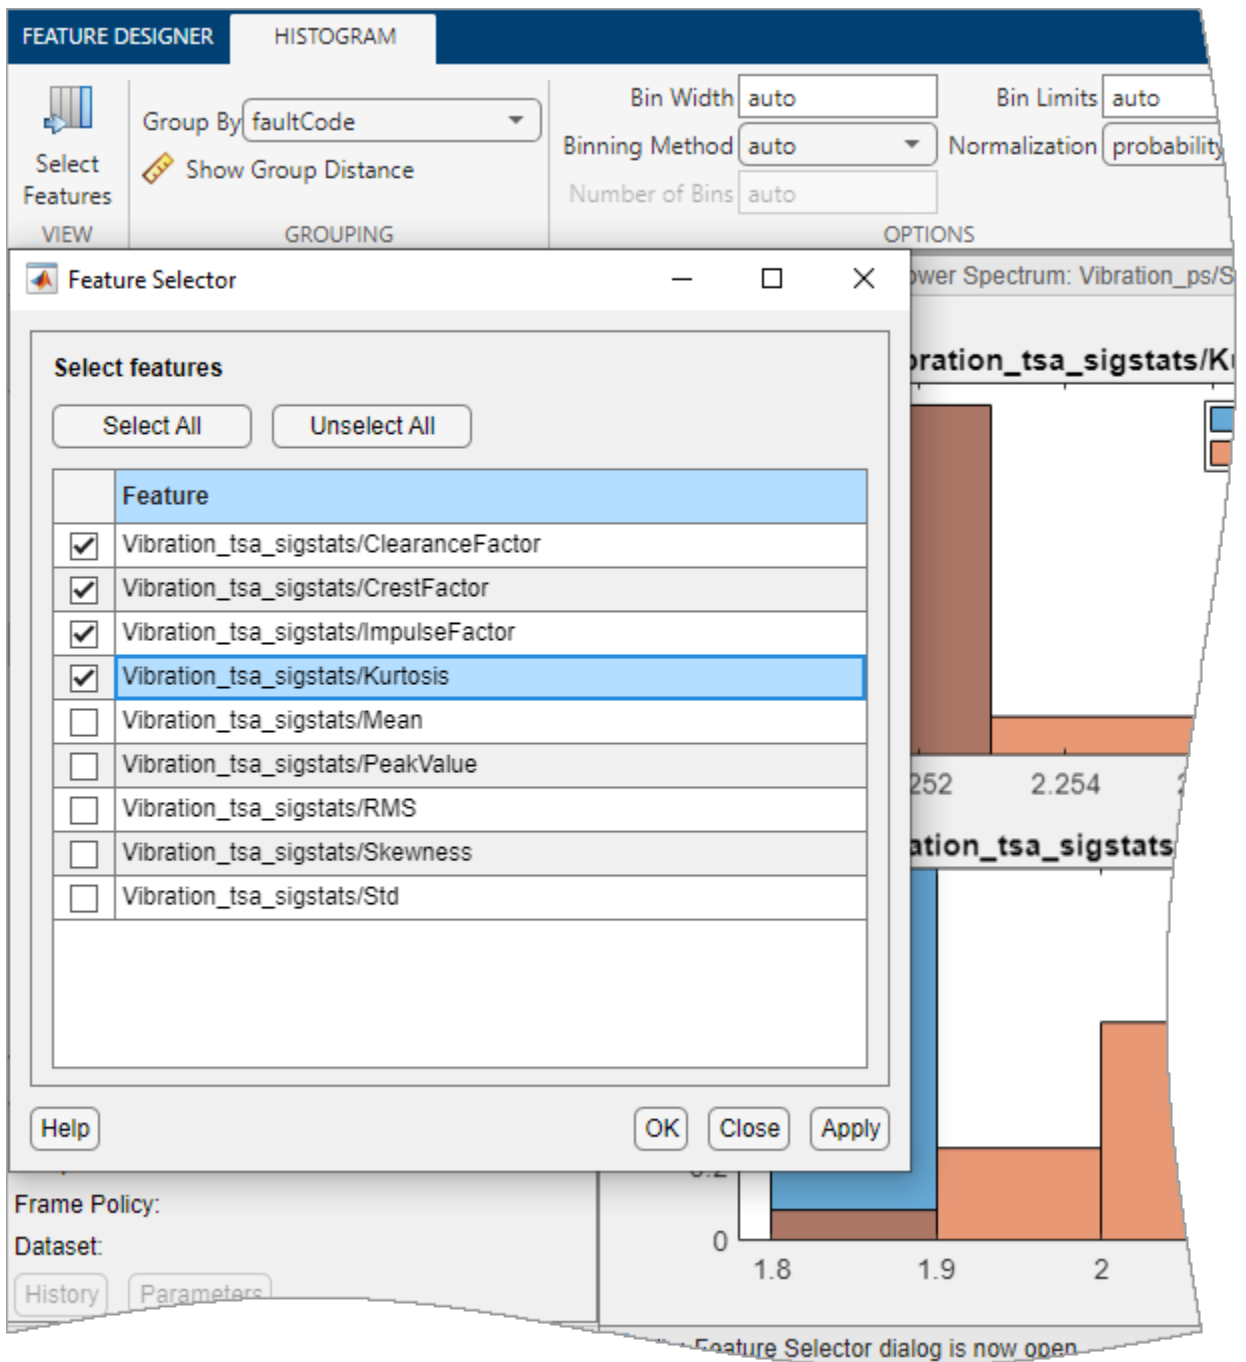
FEATURE DESIGNER HISTOGRAM

Select Features
VIEW

Group By faultCode
Show Group Distance
GROUPING

Bin Width auto
Binning Method auto
Number of Bins auto
Bin Limits auto
Normalization probability
OPTIONS

Feature Selector

Select features

Select All Unselect All

| | Feature |
|---|---|
| ☑ | Vibration_tsa_sigstats/ClearanceFactor |
| ☑ | Vibration_tsa_sigstats/CrestFactor |
| ☑ | Vibration_tsa_sigstats/ImpulseFactor |
| ☑ | Vibration_tsa_sigstats/Kurtosis |
| ☐ | Vibration_tsa_sigstats/Mean |
| ☐ | Vibration_tsa_sigstats/PeakValue |
| ☐ | Vibration_tsa_sigstats/RMS |
| ☐ | Vibration_tsa_sigstats/Skewness |
| ☐ | Vibration_tsa_sigstats/Std |

Help OK Close Apply

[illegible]wer Spectrum: Vibration_ps/S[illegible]
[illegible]ration_tsa_sigstats/K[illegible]
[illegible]252 2.254
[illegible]ation_tsa_sigstats
0
1.8 1.9 2

Frame Policy:
Dataset:
History Parameters
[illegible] Feature Selector dialog is now open